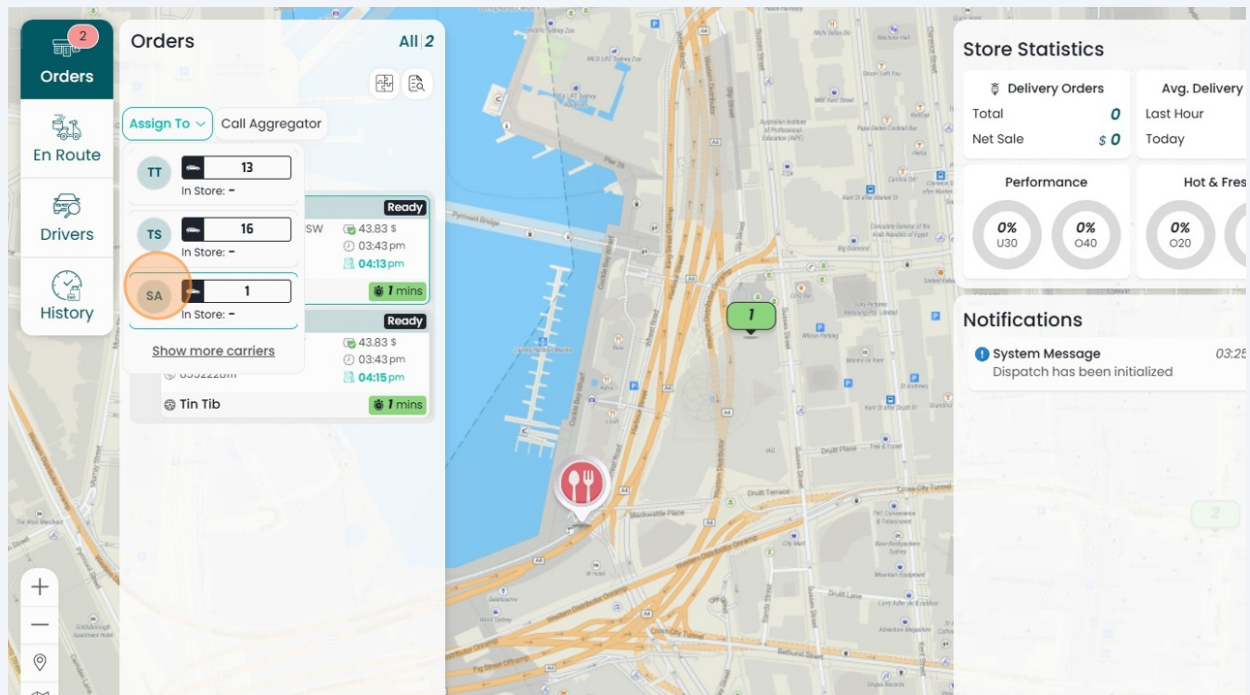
2
Orders
En Route
Drivers
History

Orders
All | 2

Assign To
Call Aggregator

TT
13
In Store: -

TS
16
In Store: -

SA
1
In Store: -

Show more carriers

Ready
SW
43.83 $
03:43 pm
04:13 pm
1 mins

Ready
43.83 $
03:43 pm
04:15 pm
Tin Tib
1 mins

1

Store Statistics
Delivery Orders
Total 0
Net Sale $ 0
Avg. Delivery
Last Hour
Today

Performance
0% U30
0% O40
Hot & Fres
0% O20

Notifications
System Message 03:25
Dispatch has been initialized

2